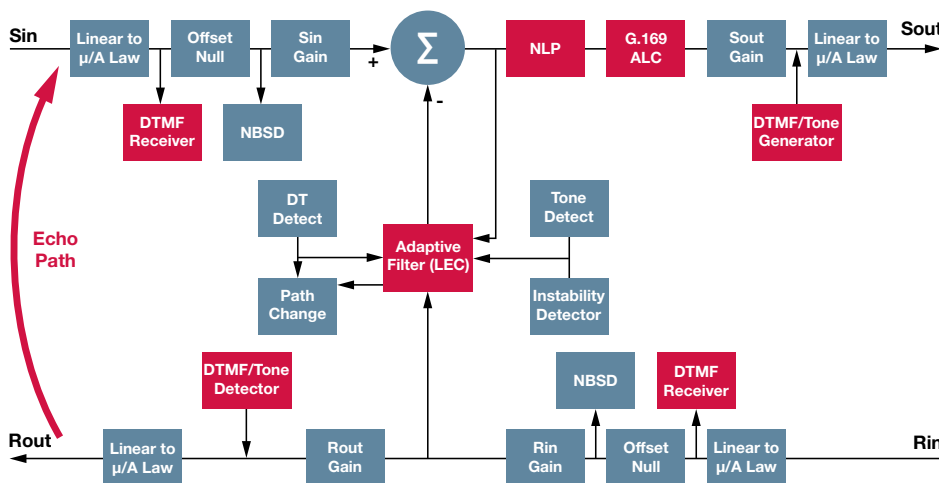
Sin

Linear to μ/A Law

Offset Null

Sin Gain

+

Σ

-

NLP

G.169 ALC

Sout Gain

Linear to μ/A Law

Sout

DTMF Receiver

NBSD

DTMF/Tone Generator

Echo Path

DT Detect

Adaptive Filter (LEC)

Tone Detect

Path Change

Instability Detector

DTMF/Tone Detector

NBSD

DTMF Receiver

Rout

Linear to μ/A Law

Rout Gain

Rin Gain

Offset Null

Linear to μ/A Law

Rin